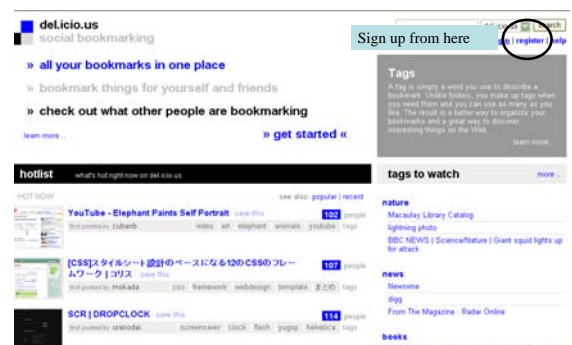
del.icio.us
social bookmarking

Sign up from here

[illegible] | register | help

» all your bookmarks in one place
» bookmark things for yourself and friends
» check out what other people are bookmarking

learn more...

» get started «

Tags

A tag is simply a word you use to describe a bookmark. Unlike folders, you make up tags when you need them and you can use as many as you like. The result is a better way to organize your bookmarks and a great way to discover interesting things on the Web.

learn more...

hotlist what's hot right now on del.icio.us

HOT NOW

see also: popular | recent

YouTube - Elephant Paints Self Portrait save this
first posted by cubanb video art elephant animals youtube tags
102 people

[CSS]スタイルシート設計のベースになる12のCSSのフレームワーク | コリス save this
first posted by mokada css framework webdesign template まとめ tags
107 people

SCR | DROPCLOCK save this
first posted by uranodai screensaver clock flash yugop helvetica tags
114 people

tags to watch

more...

nature
Macaulay Library Catalog
lightning photo
BBC NEWS | Science/Nature | Giant squid lights up for attack

news
Newsvine
digg
From The Magazine : Radar Online

books